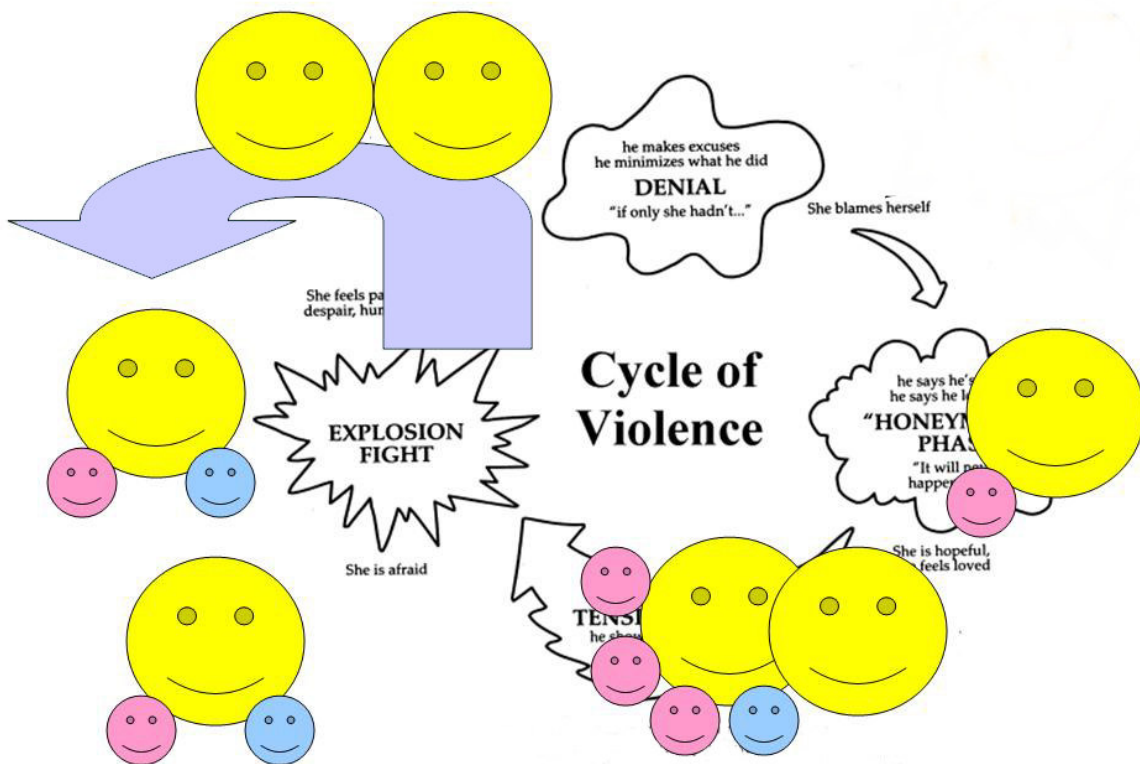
he makes excuses
he minimizes what he did
DENIAL
"if only she hadn't..."

She blames herself

She feels pa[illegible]
despair, hu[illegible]

Cycle of Violence

EXPLOSION
FIGHT

he says he'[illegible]
he says he l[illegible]
"HONEYM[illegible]
PHAS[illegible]
"It will ne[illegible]
happen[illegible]

She is hopeful,
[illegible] feels loved

She is afraid

TENS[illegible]
he sh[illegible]